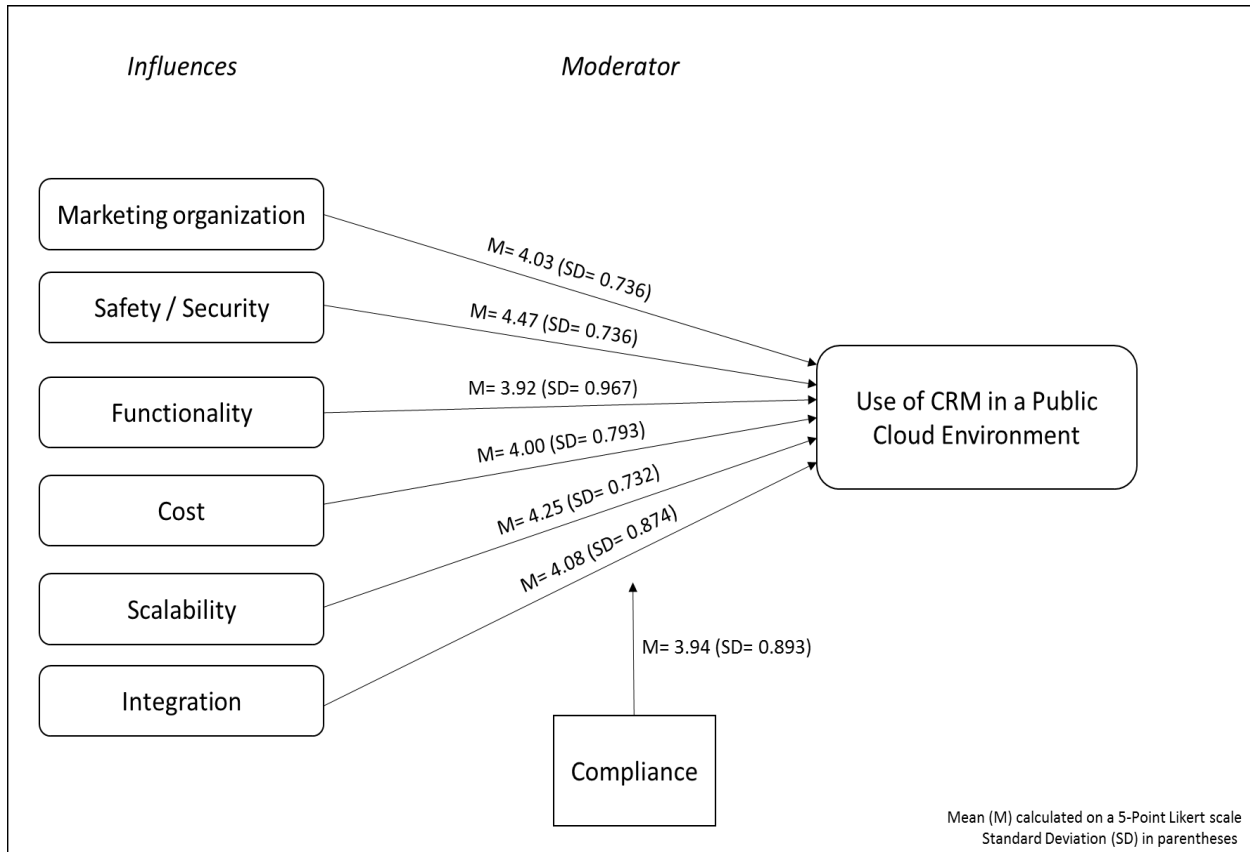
Influences

Moderator

Marketing organization

Safety / Security

Functionality

Cost

Scalability

Integration

M= 4.03 (SD= 0.736)

M= 4.47 (SD= 0.736)

M= 3.92 (SD= 0.967)

M= 4.00 (SD= 0.793)

M= 4.25 (SD= 0.732)

M= 4.08 (SD= 0.874)

Use of CRM in a Public Cloud Environment

M= 3.94 (SD= 0.893)

Compliance

Mean (M) calculated on a 5-Point Likert scale
Standard Deviation (SD) in parentheses